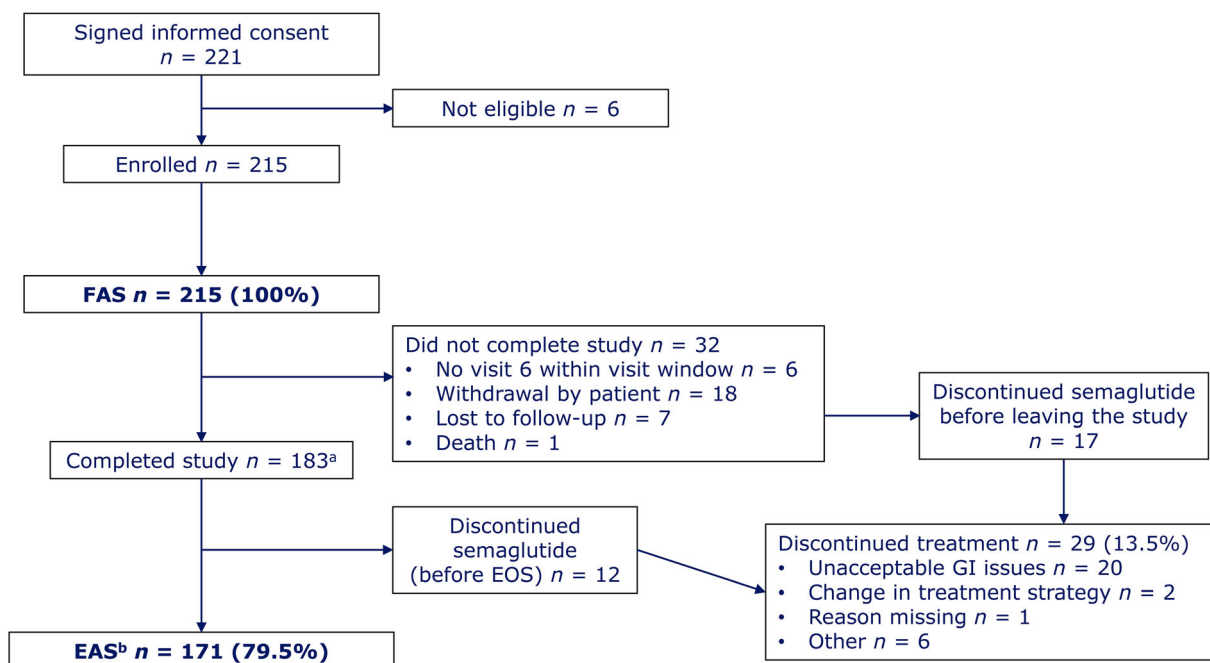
Signed informed consent
$n$ = 221

Not eligible $n$ = 6

Enrolled $n$ = 215

**FAS $n$ = 215 (100%)**

Did not complete study $n$ = 32
• No visit 6 within visit window $n$ = 6
• Withdrawal by patient $n$ = 18
• Lost to follow-up $n$ = 7
• Death $n$ = 1

Discontinued semaglutide before leaving the study
$n$ = 17

Completed study $n$ = 183$^a$

Discontinued semaglutide (before EOS) $n$ = 12

Discontinued treatment $n$ = 29 (13.5%)
• Unacceptable GI issues $n$ = 20
• Change in treatment strategy $n$ = 2
• Reason missing $n$ = 1
• Other $n$ = 6

**EAS$^b$ $n$ = 171 (79.5%)**